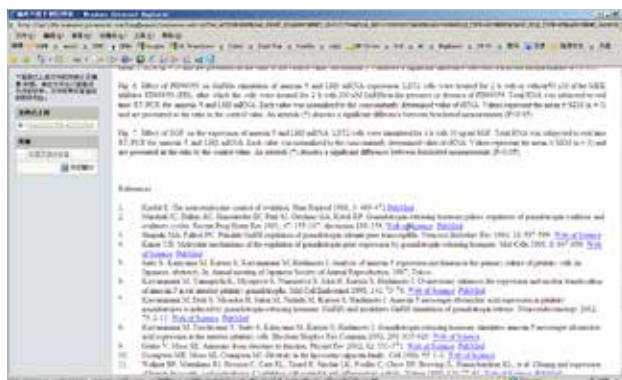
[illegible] - Windows Internet Explorer

Fig. 6. Effect of PD98059 on GnRH stimulation of annexin 5 and LHβ mRNA expression. LβT2 cells were treated for 1 h with or without 50 μM of the MEK inhibitor PD98059 (PD), after which the cells were treated for 2 h with 100 nM GnRH in the presence or absence of PD98059. Total RNA was subjected to real time RT-PCR for annexin 5 and LHβ mRNA. Each value was normalized to the concomitantly determined value of rRNA. Values represent the mean ± SEM (n = 3) and are presented as the ratio to the control value. An asterisk (*) denotes a significant difference between bracketed measurements (P<0.05).

Fig. 7. Effect of EGF on the expression of annexin 5 and LHβ mRNA. LβT2 cells were incubated for 4 h with 10 ng/ml EGF. Total RNA was subjected to real time RT-PCR for annexin 5 and LHβ mRNA. Each value was normalized to the concomitantly determined value of rRNA. Values represent the mean ± SEM (n = 3) and are presented as the ratio to the control value. An asterisk (*) denotes a significant difference between bracketed measurements (P<0.05).

References

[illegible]